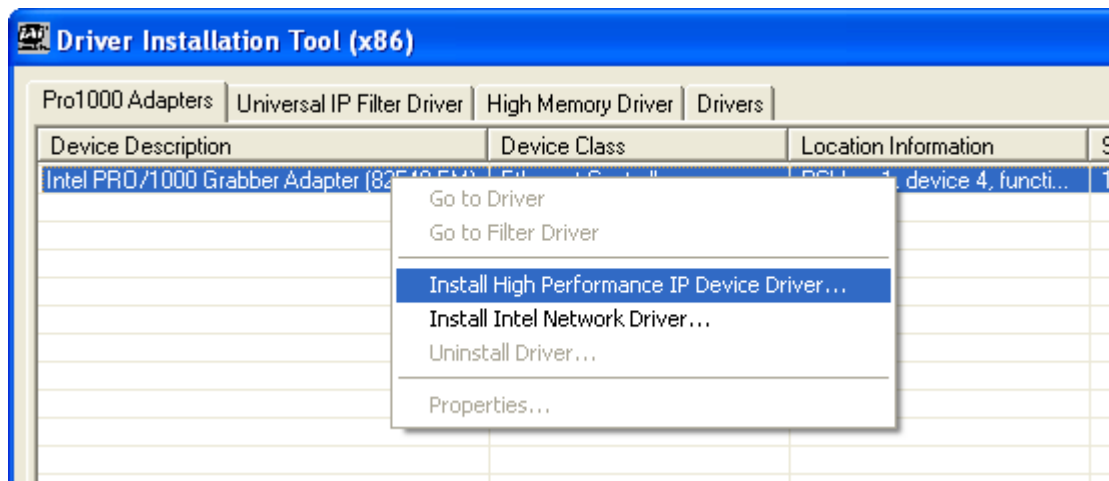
Driver Installation Tool (x86)

Pro1000 Adapters | Universal IP Filter Driver | High Memory Driver | Drivers

| Device Description | Device Class | Location Information | S |
|---|---|---|---|
| Intel PRO/1000 Grabber Adapter (82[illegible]) | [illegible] | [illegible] device 4, functi... | 1 |

Go to Driver
Go to Filter Driver
Install High Performance IP Device Driver...
Install Intel Network Driver...
Uninstall Driver...
Properties...